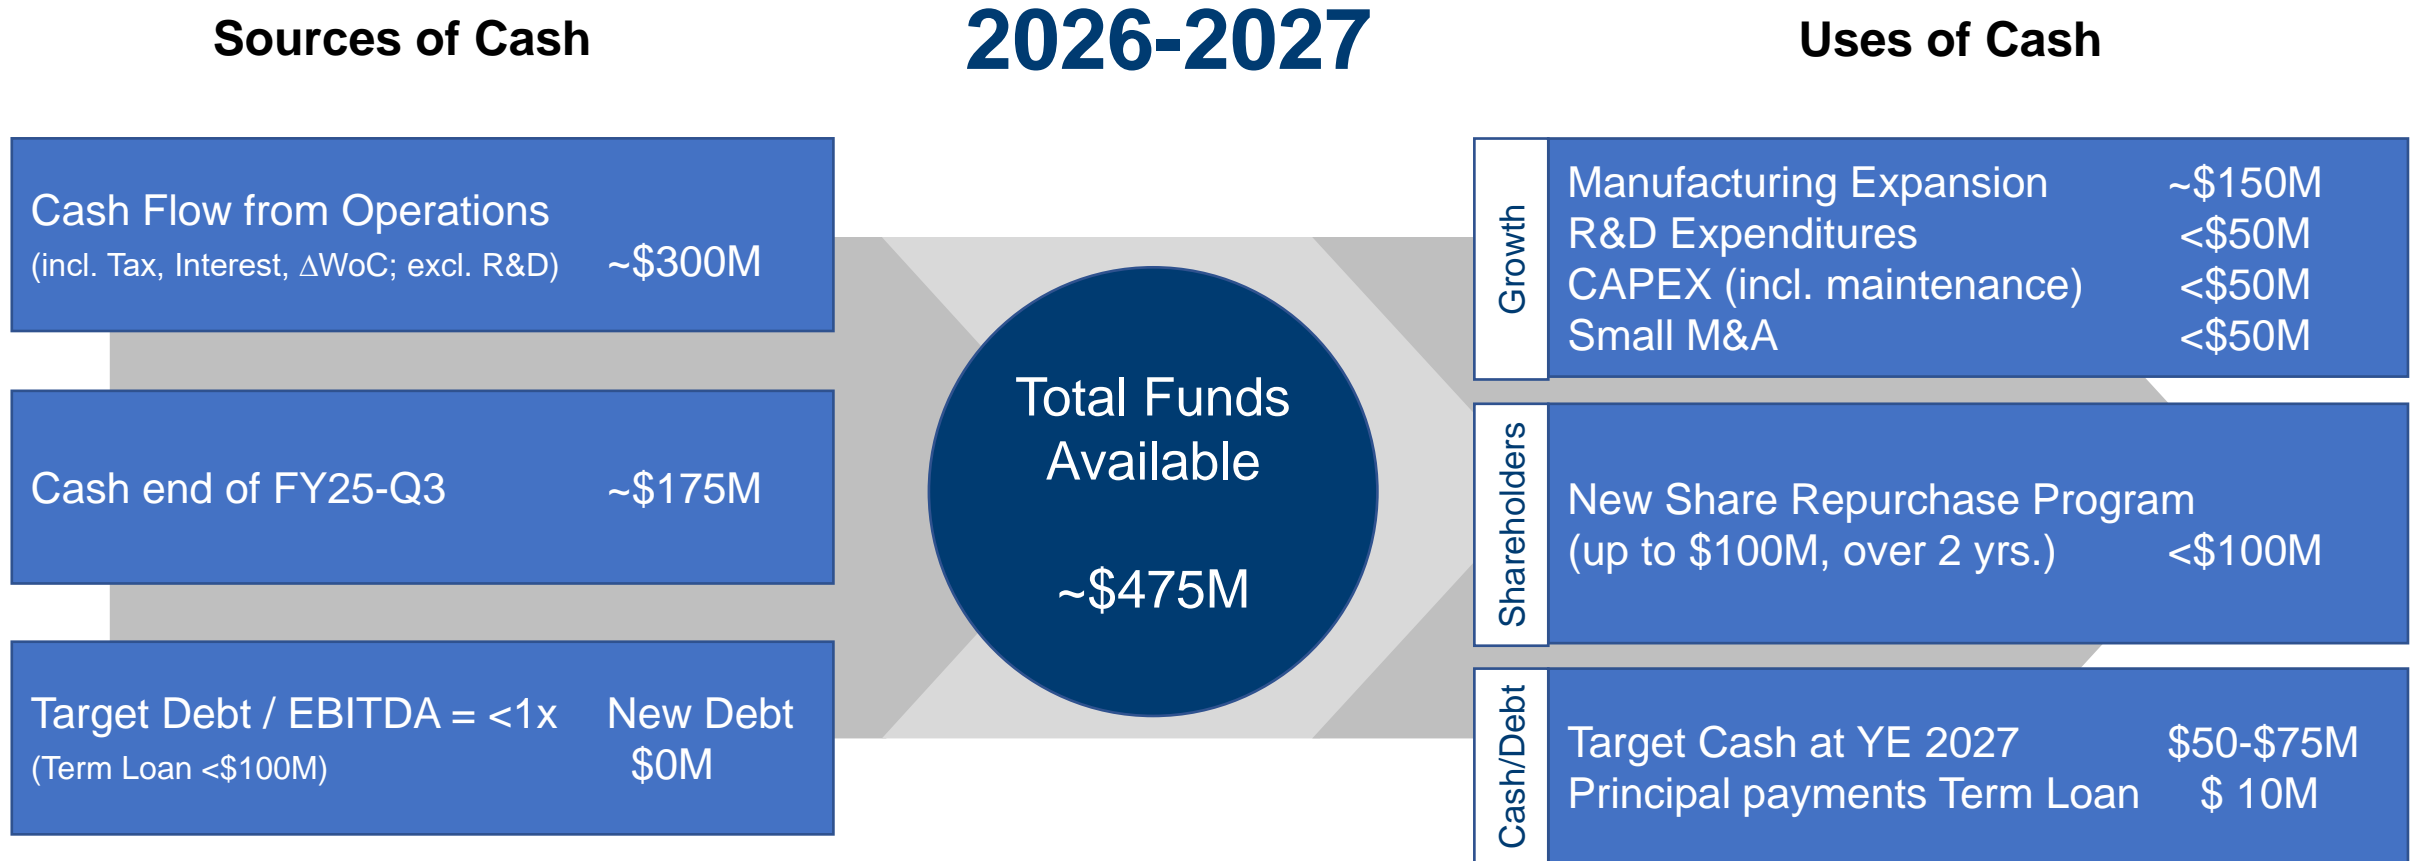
Sources of Cash

2026-2027

Uses of Cash

Cash Flow from Operations
(incl. Tax, Interest, $\Delta$WoC; excl. R&D) ~$300M

Cash end of FY25-Q3 ~$175M

Target Debt / EBITDA = <1x
(Term Loan <$100M)
New Debt
$0M

Total Funds Available

~$475M

Growth

Manufacturing Expansion ~$150M
R&D Expenditures <$50M
CAPEX (incl. maintenance) <$50M
Small M&A <$50M

Shareholders

New Share Repurchase Program
(up to $100M, over 2 yrs.) <$100M

Cash/Debt

Target Cash at YE 2027 $50-$75M
Principal payments Term Loan $ 10M